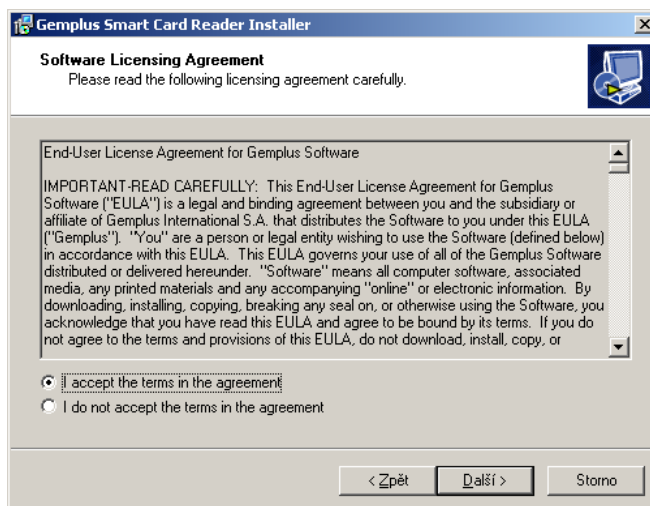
Gemplus Smart Card Reader Installer

Software Licensing Agreement
Please read the following licensing agreement carefully.

End-User License Agreement for Gemplus Software

IMPORTANT-READ CAREFULLY: This End-User License Agreement for Gemplus Software ("EULA") is a legal and binding agreement between you and the subsidiary or affiliate of Gemplus International S.A. that distributes the Software to you under this EULA ("Gemplus"). "You" are a person or legal entity wishing to use the Software (defined below) in accordance with this EULA. This EULA governs your use of all of the Gemplus Software distributed or delivered hereunder. "Software" means all computer software, associated media, any printed materials and any accompanying "online" or electronic information. By downloading, installing, copying, breaking any seal on, or otherwise using the Software, you acknowledge that you have read this EULA and agree to be bound by its terms. If you do not agree to the terms and provisions of this EULA, do not download, install, copy, or

I accept the terms in the agreement
I do not accept the terms in the agreement

< Zpět
Další >
Storno